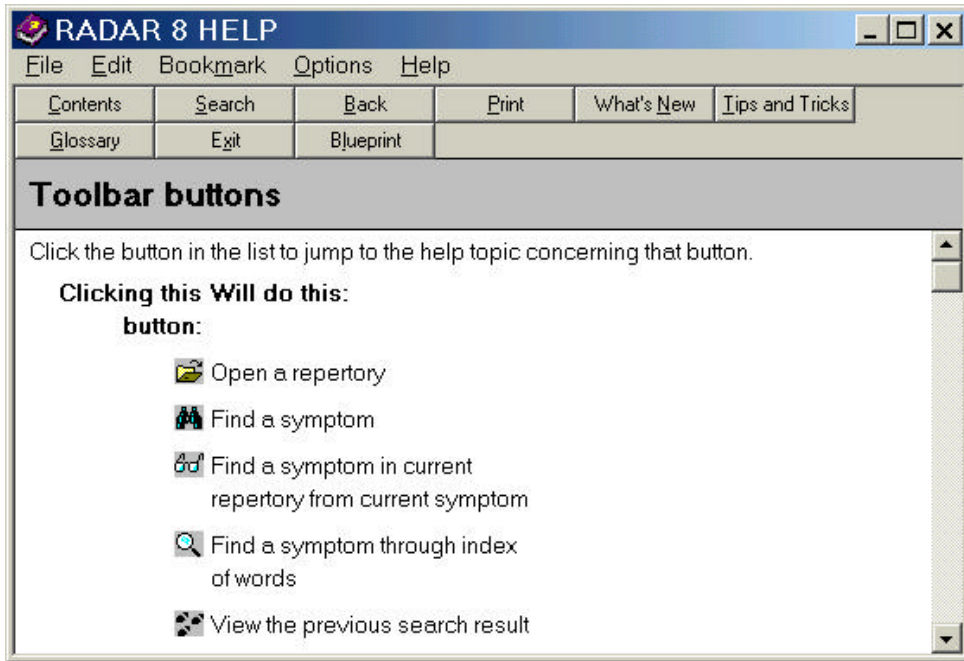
RADAR 8 HELP

File Edit Bookmark Options Help

Contents Search Back Print What's New Tips and Tricks

Glossary Exit Blueprint

Toolbar buttons

Click the button in the list to jump to the help topic concerning that button.

| Clicking this button: | Will do this: |
|---|---|
| | Open a repertory |
| | Find a symptom |
| | Find a symptom in current repertory from current symptom |
| | Find a symptom through index of words |
| | View the previous search result |